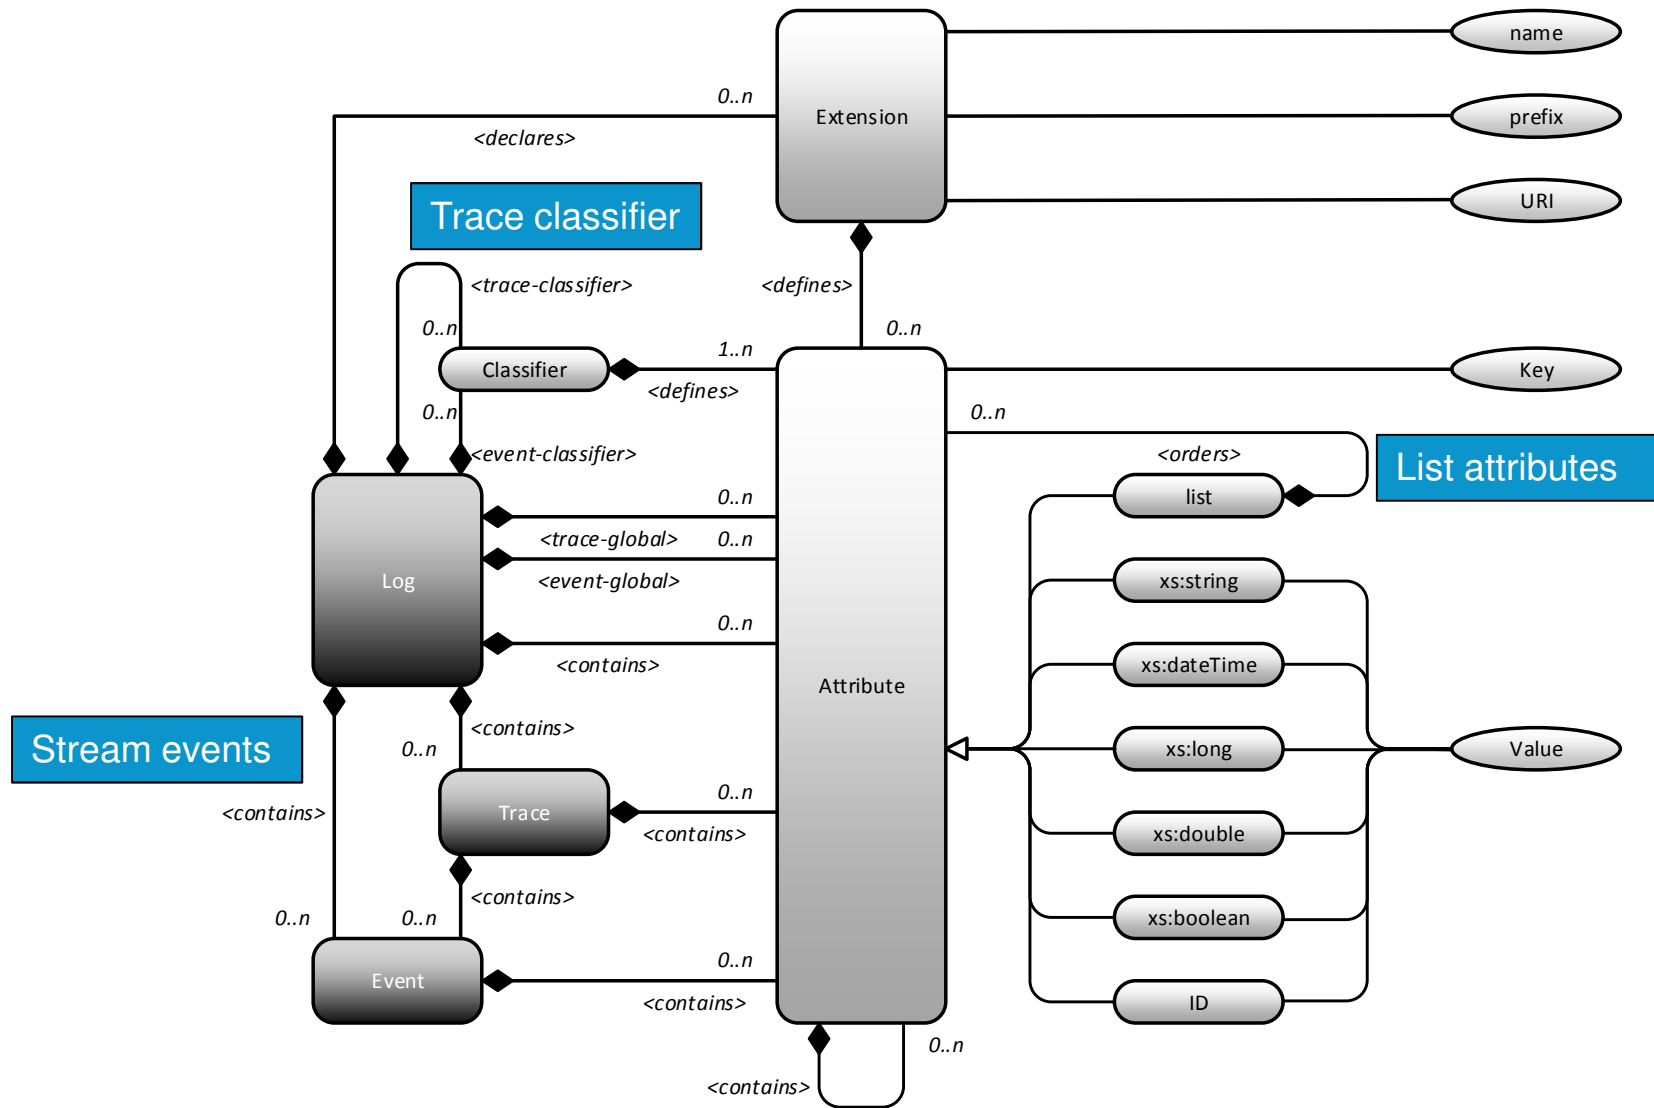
Extension

name

prefix

URI

0..n

<declares>

Trace classifier

<trace-classifier>

<defines>

0..n

0..n

Classifier

1..n

<defines>

Key

0..n

0..n

<event-classifier>

<orders>

List attributes

list

0..n

<trace-global>

0..n

Log

<event-global>

xs:string

0..n

xs:dateTime

<contains>

Attribute

<contains>

Stream events

0..n

xs:long

Value

Trace

0..n

<contains>

<contains>

xs:double

<contains>

xs:boolean

0..n

0..n

0..n

Event

<contains>

ID

0..n

<contains>